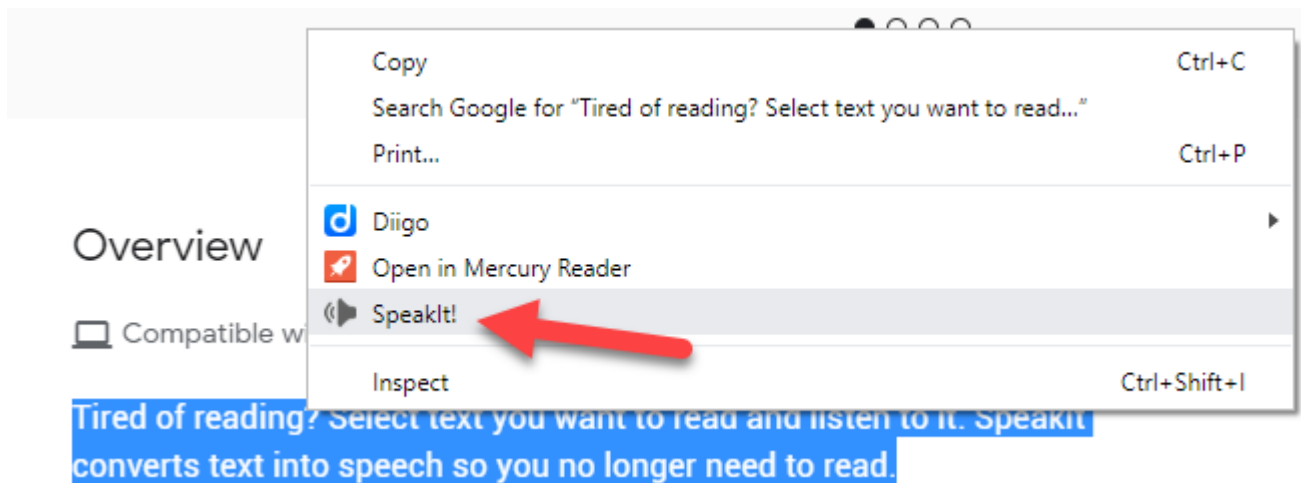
Copy Ctrl+C
Search Google for "Tired of reading? Select text you want to read..."
Print... Ctrl+P

Diigo
Open in Mercury Reader
SpeakIt!

Inspect Ctrl+Shift+I

Overview

Compatible w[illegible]

Tired of reading? Select text you want to read and listen to it. SpeakIt converts text into speech so you no longer need to read.